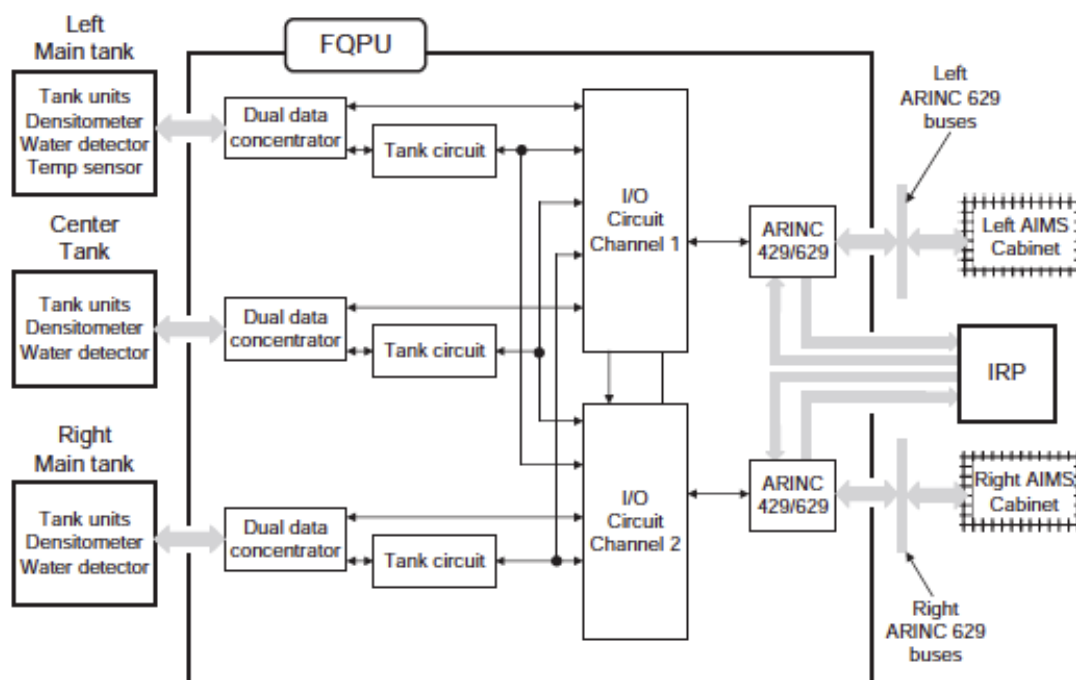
Left Main tank

Tank units
Densitometer
Water detector
Temp sensor

FQPU

Dual data concentrator

Tank circuit

Center Tank

Tank units
Densitometer
Water detector

Dual data concentrator

Tank circuit

Right Main tank

Tank units
Densitometer
Water detector

Dual data concentrator

Tank circuit

I/O Circuit Channel 1

I/O Circuit Channel 2

ARINC 429/629

ARINC 429/629

Left ARINC 629 buses

Left AIMS Cabinet

IRP

Right AIMS Cabinet

Right ARINC 629 buses